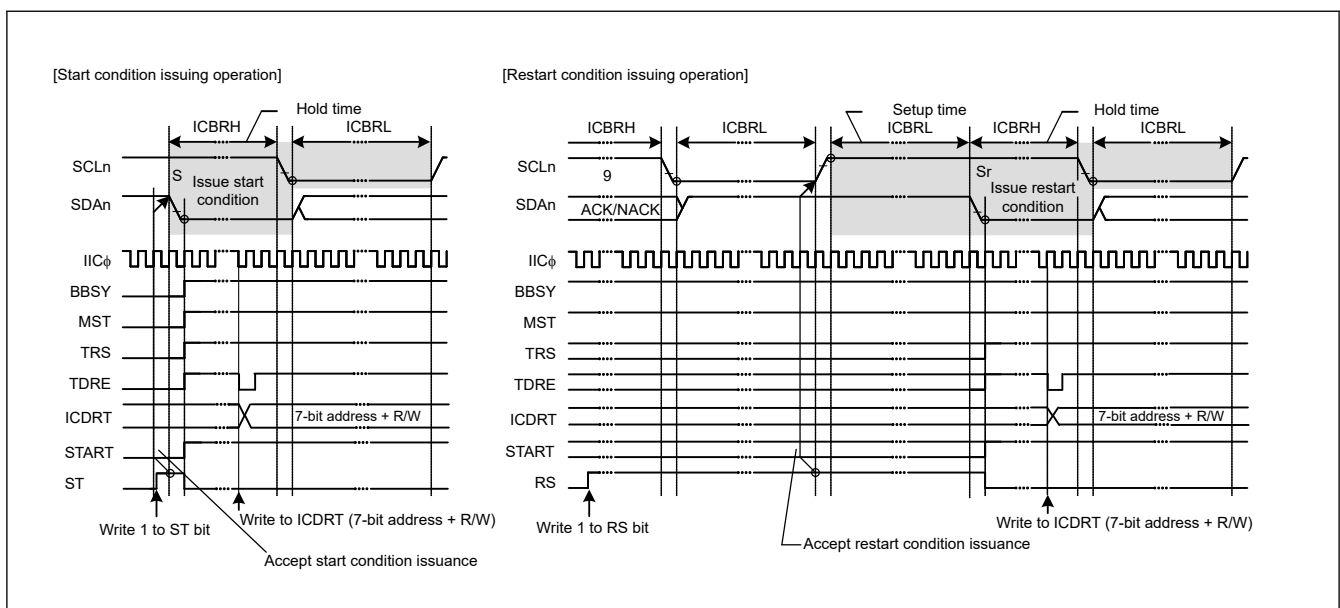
[Start condition issuing operation]

Hold time
ICBRH
ICBRL
SCLn
S
Issue start condition
SDAn
IICϕ
BBSY
MST
TRS
TDRE
ICDRT
7-bit address + R/W
START
ST
Write 1 to ST bit
Write to ICDRT (7-bit address + R/W)
Accept start condition issuance

[Restart condition issuing operation]

ICBRH
ICBRL
Setup time
ICBRL
ICBRH
Hold time
ICBRL
SCLn
9
Sr
Issue restart condition
SDAn
ACK/NACK
IICϕ
BBSY
MST
TRS
TDRE
ICDRT
7-bit address + R/W
START
RS
Write 1 to RS bit
Accept restart condition issuance
Write to ICDRT (7-bit address + R/W)